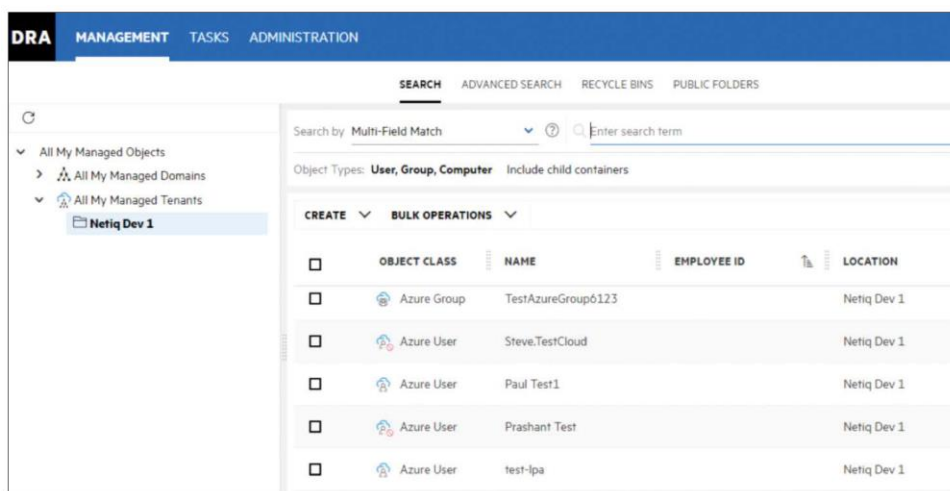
DRA MANAGEMENT TASKS ADMINISTRATION

SEARCH ADVANCED SEARCH RECYCLE BINS PUBLIC FOLDERS

All My Managed Objects
All My Managed Domains
All My Managed Tenants
Netiq Dev 1

Search by Multi-Field Match
Enter search term

Object Types: User, Group, Computer Include child containers

CREATE BULK OPERATIONS

| | OBJECT CLASS | NAME | EMPLOYEE ID | LOCATION |
|---|---|---|---|---|
| ☐ | Azure Group | TestAzureGroup6123 | | Netiq Dev 1 |
| ☐ | Azure User | Steve.TestCloud | | Netiq Dev 1 |
| ☐ | Azure User | Paul Test1 | | Netiq Dev 1 |
| ☐ | Azure User | Prashant Test | | Netiq Dev 1 |
| ☐ | Azure User | test-lpa | | Netiq Dev 1 |